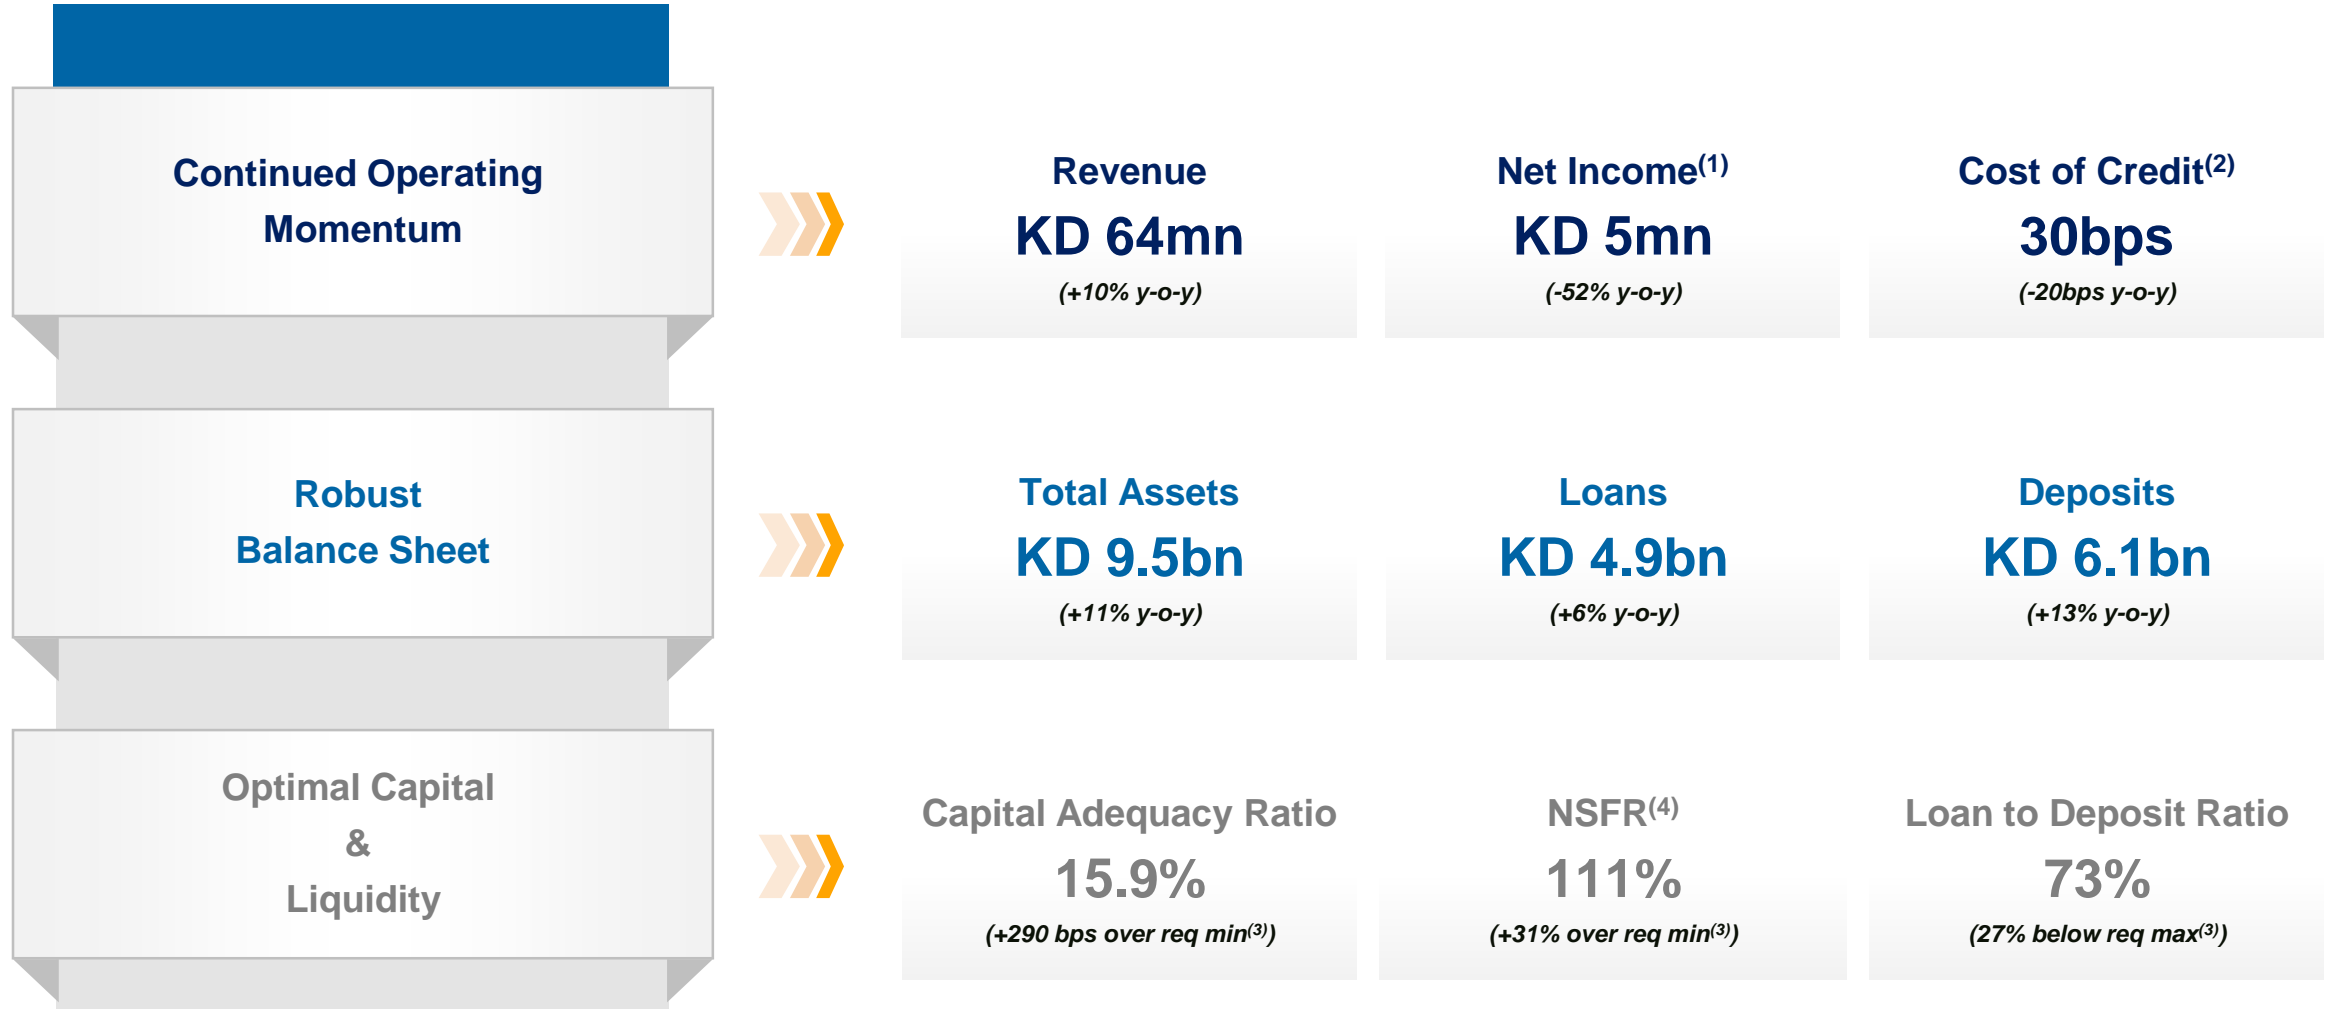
Continued Operating Momentum

Revenue
KD 64mn
(+10% y-o-y)

Net Income$^{(1)}$
KD 5mn
(-52% y-o-y)

Cost of Credit$^{(2)}$
30bps
(-20bps y-o-y)

Robust Balance Sheet

Total Assets
KD 9.5bn
(+11% y-o-y)

Loans
KD 4.9bn
(+6% y-o-y)

Deposits
KD 6.1bn
(+13% y-o-y)

Optimal Capital & Liquidity

Capital Adequacy Ratio
15.9%
(+290 bps over req min$^{(3)}$)

NSFR$^{(4)}$
111%
(+31% over req min$^{(3)}$)

Loan to Deposit Ratio
73%
(27% below req max$^{(3)}$)